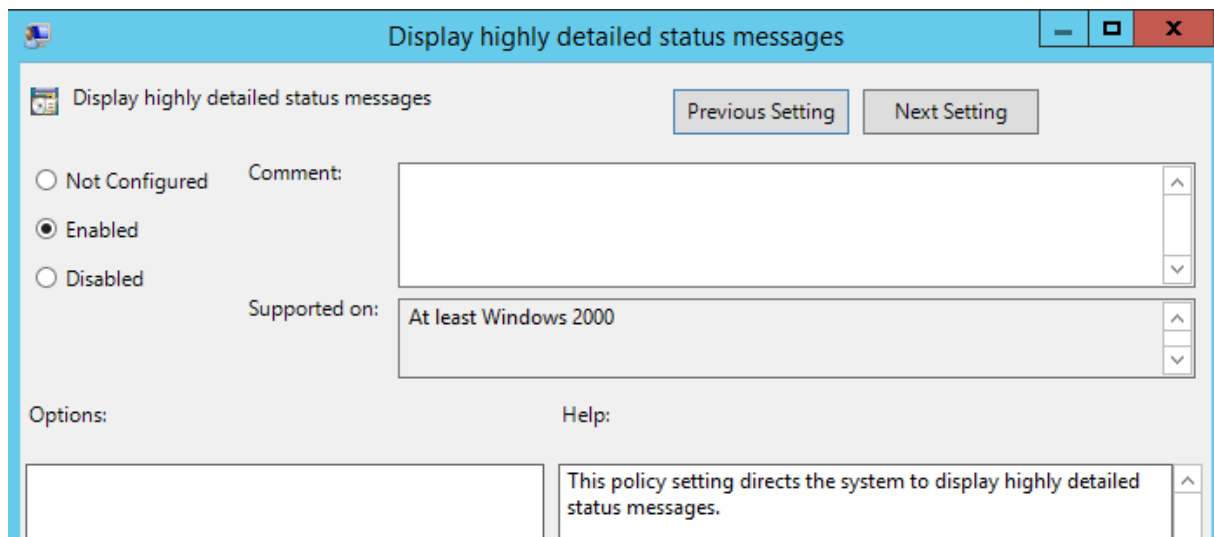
Display highly detailed status messages

Display highly detailed status messages

Previous Setting

Next Setting

Not Configured

Enabled

Disabled

Comment:

Supported on:

At least Windows 2000

Options:

Help:

This policy setting directs the system to display highly detailed status messages.